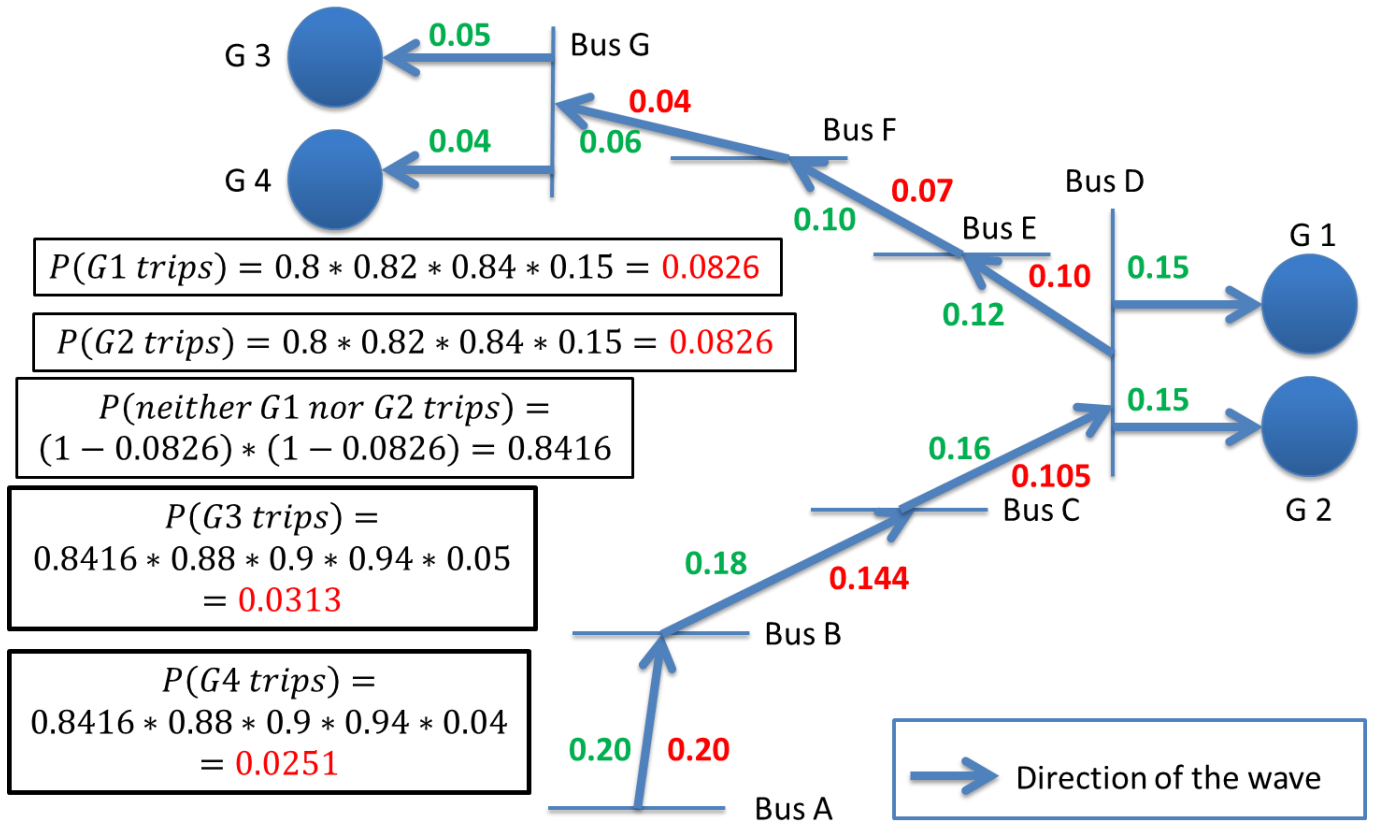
G 3
0.05
Bus G
G 4
0.04
0.04
0.06
Bus F
0.07
Bus D
0.10
Bus E
G 1
$P(G1\ trips) = 0.8 * 0.82 * 0.84 * 0.15 = 0.0826$
0.10
0.15
0.12
$P(G2\ trips) = 0.8 * 0.82 * 0.84 * 0.15 = 0.0826$
$P(neither\ G1\ nor\ G2\ trips) =$
$(1 - 0.0826) * (1 - 0.0826) = 0.8416$
0.15
0.16
0.105
$P(G3\ trips) =$
$0.8416 * 0.88 * 0.9 * 0.94 * 0.05$
$= 0.0313$
Bus C
G 2
0.18
0.144
Bus B
$P(G4\ trips) =$
$0.8416 * 0.88 * 0.9 * 0.94 * 0.04$
$= 0.0251$
0.20
0.20
Direction of the wave
Bus A